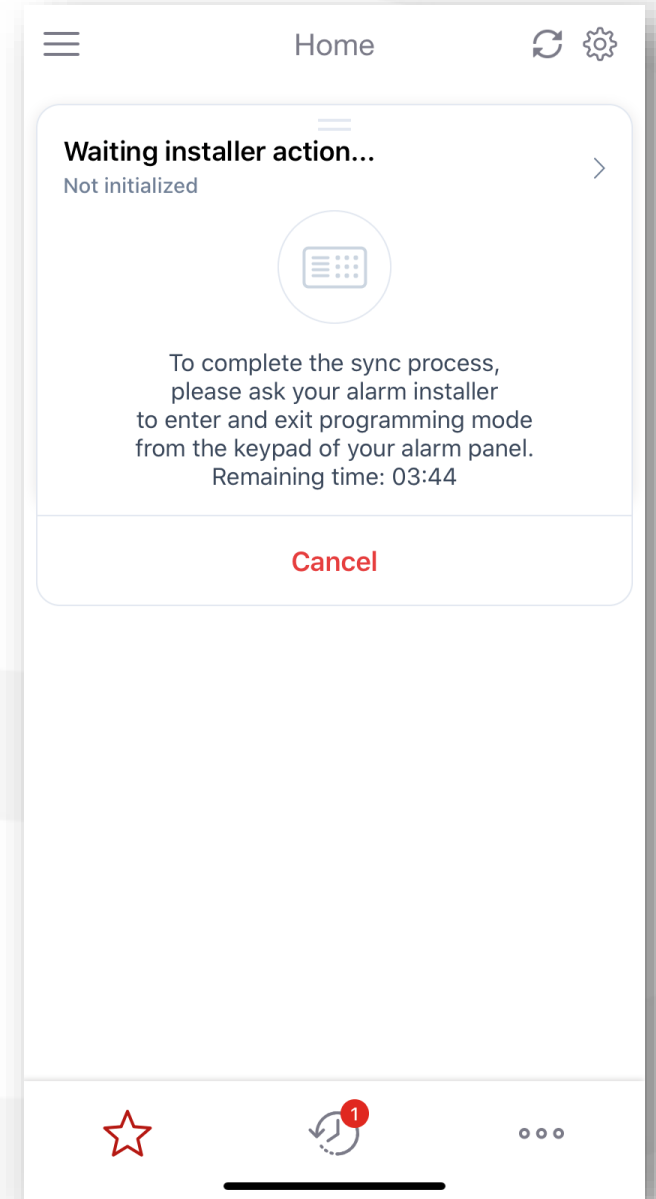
Home

Waiting installer action...
Not initialized

To complete the sync process, please ask your alarm installer to enter and exit programming mode from the keypad of your alarm panel.
Remaining time: 03:44

Cancel

1